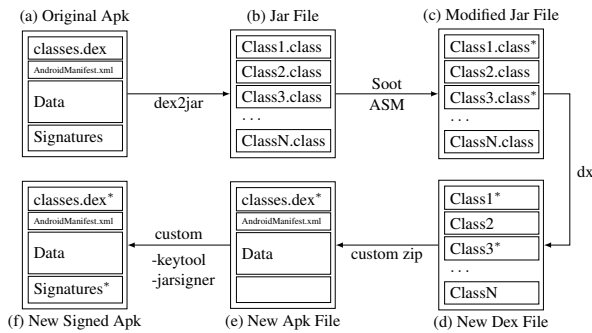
(a) Original Apk
classes.dex
AndroidManifest.xml
Data
Signatures

dex2jar

(b) Jar File
Class1.class
Class2.class
Class3.class
...
ClassN.class

Soot
ASM

(c) Modified Jar File
Class1.class*
Class2.class
Class3.class*
...
ClassN.class

dx

(d) New Dex File
Class1*
Class2
Class3*
...
ClassN

custom zip

(e) New Apk File
classes.dex*
AndroidManifest.xml
Data

custom
-keytool
-jarsigner

(f) New Signed Apk
classes.dex*
AndroidManifest.xml
Data
Signatures*